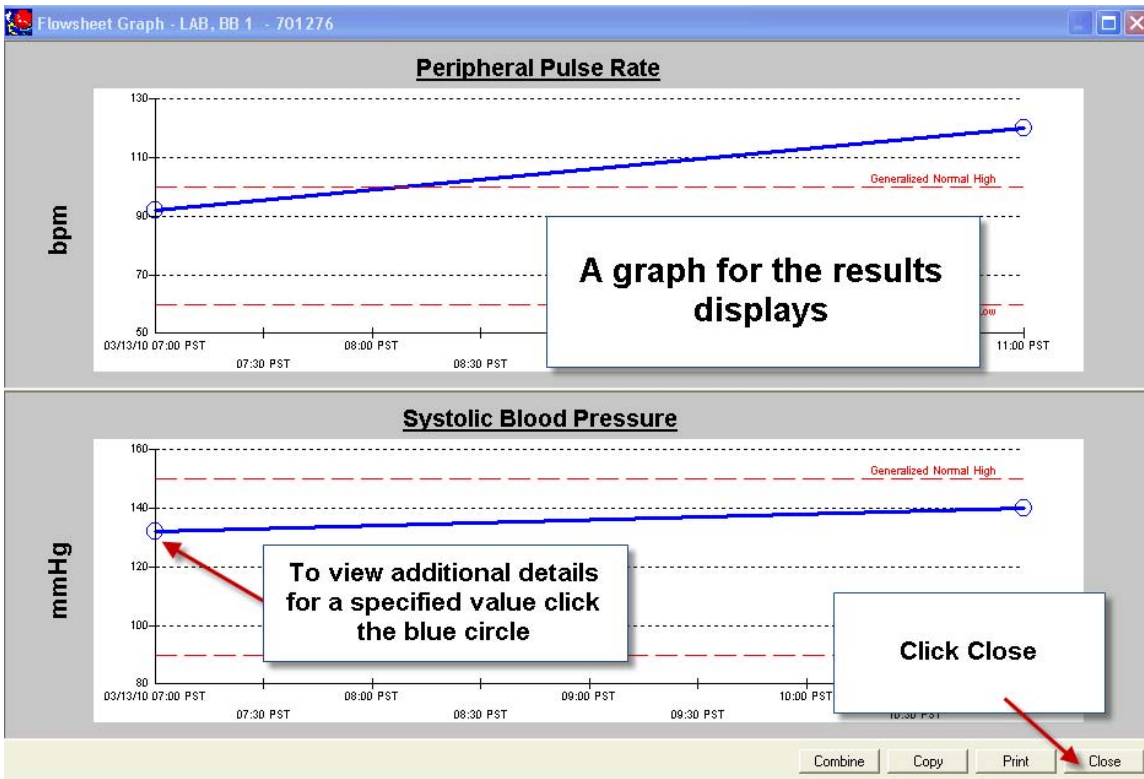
Flowsheet Graph - LAB, BB 1 - 701276

Peripheral Pulse Rate

130
110
90
70
50

bpm

Generalized Normal High

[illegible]ow

03/13/10 07:00 PST
07:30 PST
08:00 PST
08:30 PST
11:00 PST

A graph for the results displays

Systolic Blood Pressure

160
140
120
100
80

mmHg

Generalized Normal High

03/13/10 07:00 PST
07:30 PST
08:00 PST
08:30 PST
09:00 PST
09:30 PST
10:00 PST
10:30 PST

To view additional details for a specified value click the blue circle

Click Close

Combine
Copy
Print
Close